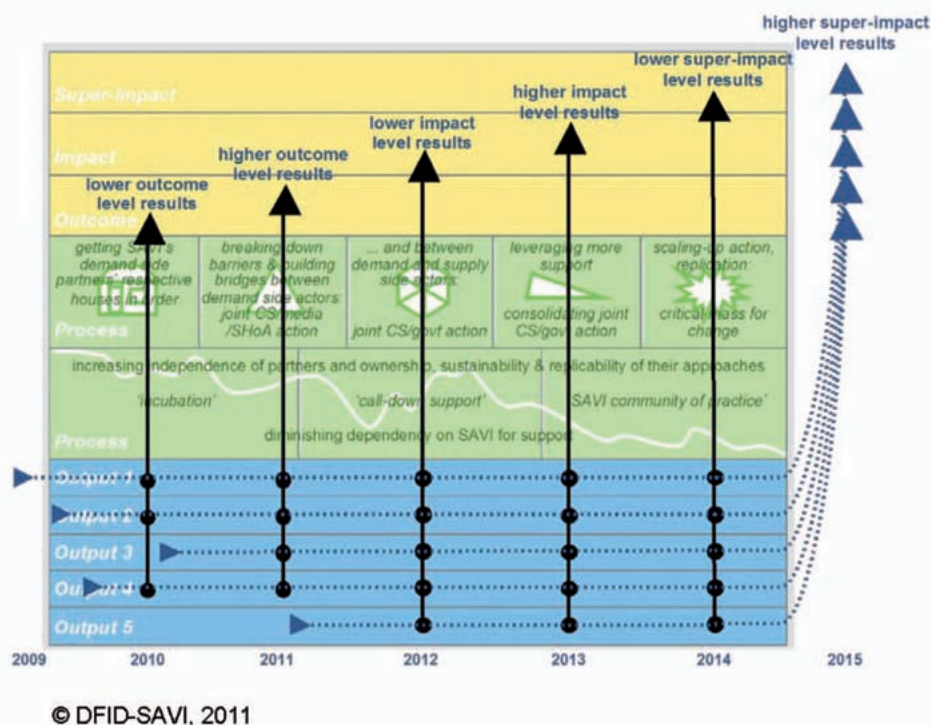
higher super-impact level results

lower super-impact level results

higher impact level results

lower impact level results

higher outcome level results

lower outcome level results

Super-Impact

Impact

Outcome

getting SAVI's demand side partners' respective houses in order

breaking down barriers & building bridges between demand side actors: joint CS/media /SHoA action

... and between demand and supply side actors: joint CS/govt action

leveraging more support

consolidating joint CS/govt action

scaling-up action, replication: critical mass for change

Process

increasing independence of partners and ownership, sustainability & replicability of their approaches

'incubation'

'call-down' support'

SAVI community of practice'

diminishing dependency on SAVI for support

Process

Output 1

Output 2

Output 3

Output 4

Output 5

2009

2010

2011

2012

2013

2014

2015

© DFID-SAVI, 2011